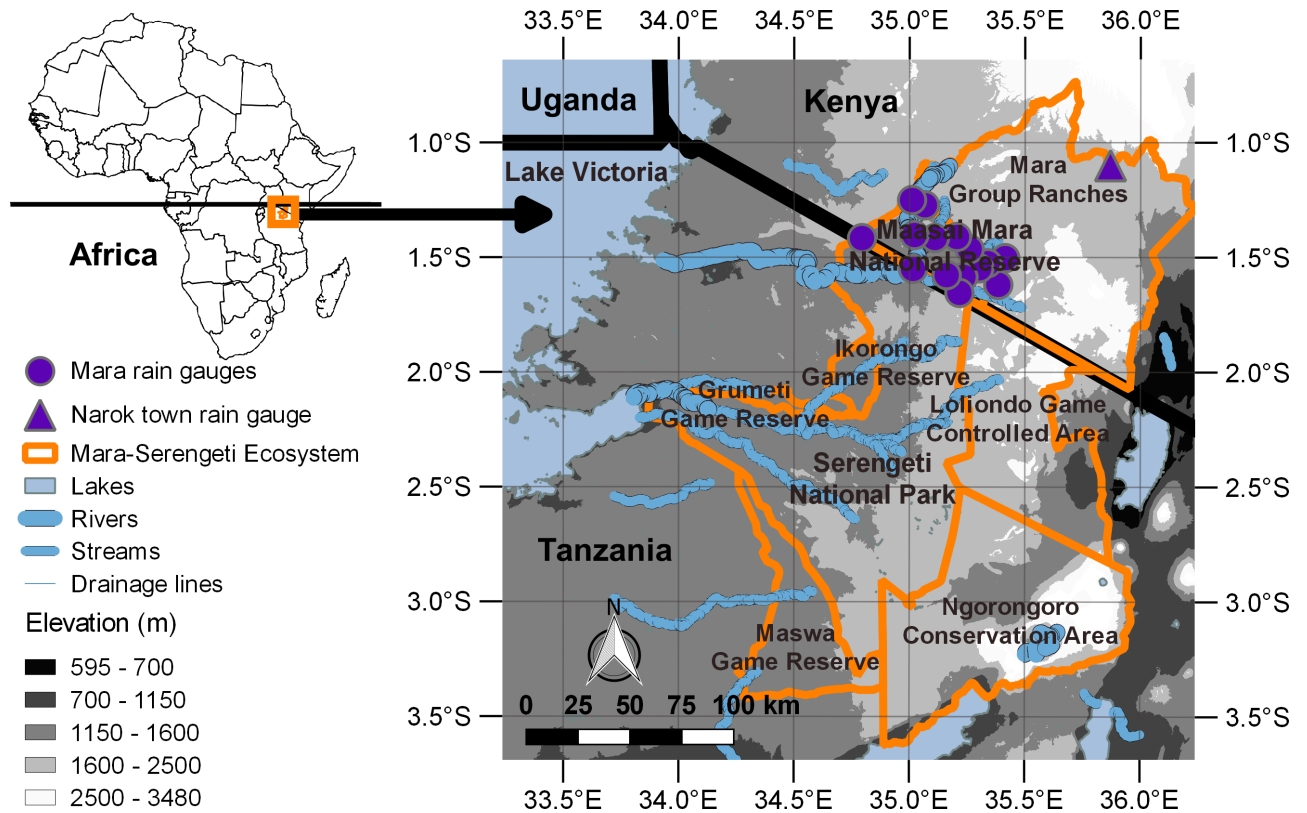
33.5°E 34.0°E 34.5°E 35.0°E 35.5°E 36.0°E

Africa

Uganda

Kenya

Lake Victoria

1.0°S

1.5°S

2.0°S

2.5°S

3.0°S

3.5°S

Mara Group Ranches

Maasai Mara National Reserve

Ikorongo Game Reserve

Grumeti Game Reserve

Loliondo Game Controlled Area

Serengeti National Park

Tanzania

Ngorongoro Conservation Area

Maswa Game Reserve

N

0 25 50 75 100 km

1.0°S

1.5°S

2.0°S

2.5°S

3.0°S

3.5°S

33.5°E 34.0°E 34.5°E 35.0°E 35.5°E 36.0°E

Mara rain gauges
Narok town rain gauge
Mara-Serengeti Ecosystem
Lakes
Rivers
Streams
Drainage lines

Elevation (m)

595 - 700
700 - 1150
1150 - 1600
1600 - 2500
2500 - 3480